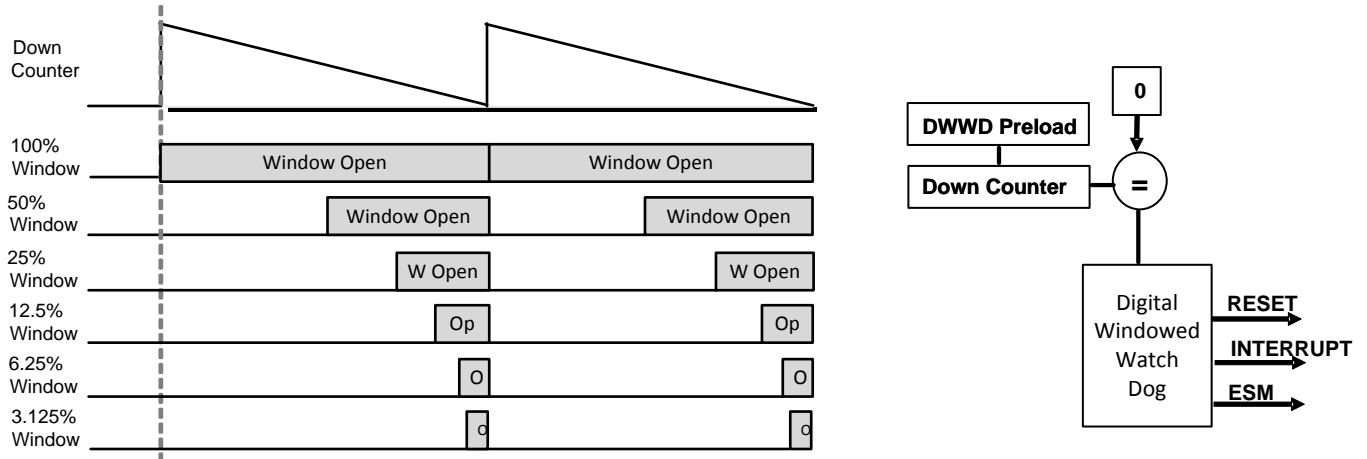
Down Counter

100% Window
Window Open
Window Open

50% Window
Window Open
Window Open

25% Window
W Open
W Open

12.5% Window
Op
Op

6.25% Window
O
O

3.125% Window
o
o

0

DWWD Preload

Down Counter

=

Digital Windowed Watch Dog

RESET

INTERRUPT

ESM